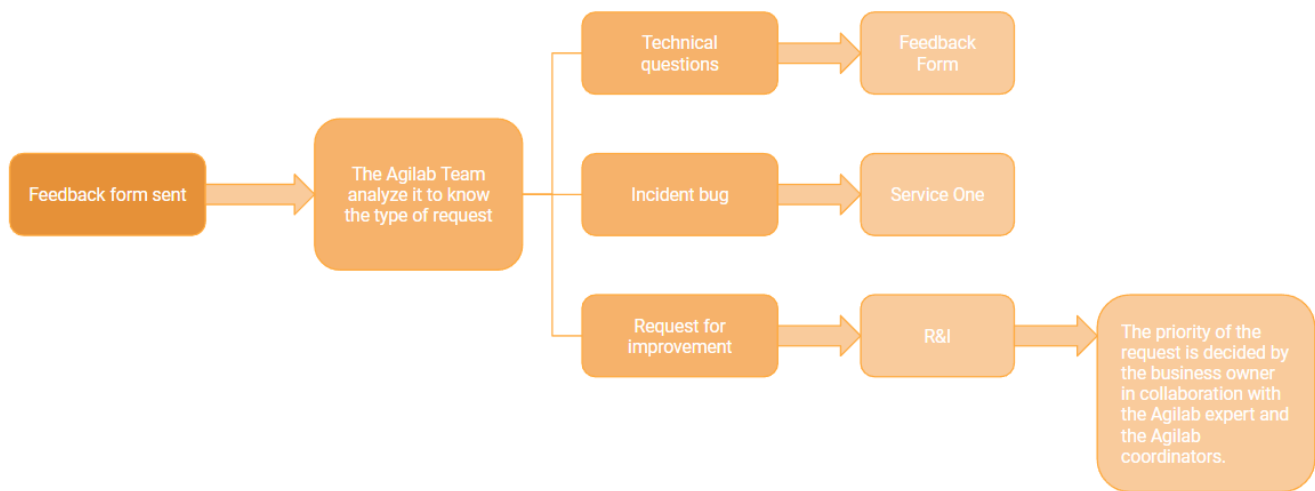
Feedback form sent

The Agilab Team analyze it to know the type of request

Technical questions

Feedback Form

Incident bug

Service One

Request for improvement

R&I

The priority of the request is decided by the business owner in collaboration with the Agilab expert and the Agilab coordinators.